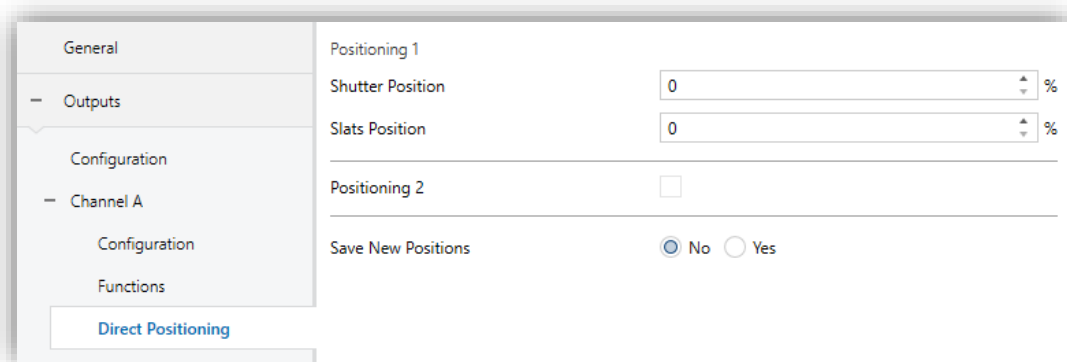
General

− Outputs

Configuration

− Channel A

Configuration

Functions

Direct Positioning

Positioning 1

Shutter Position | 0 | %

Slats Position | 0 | %

Positioning 2

Save New Positions | No | Yes